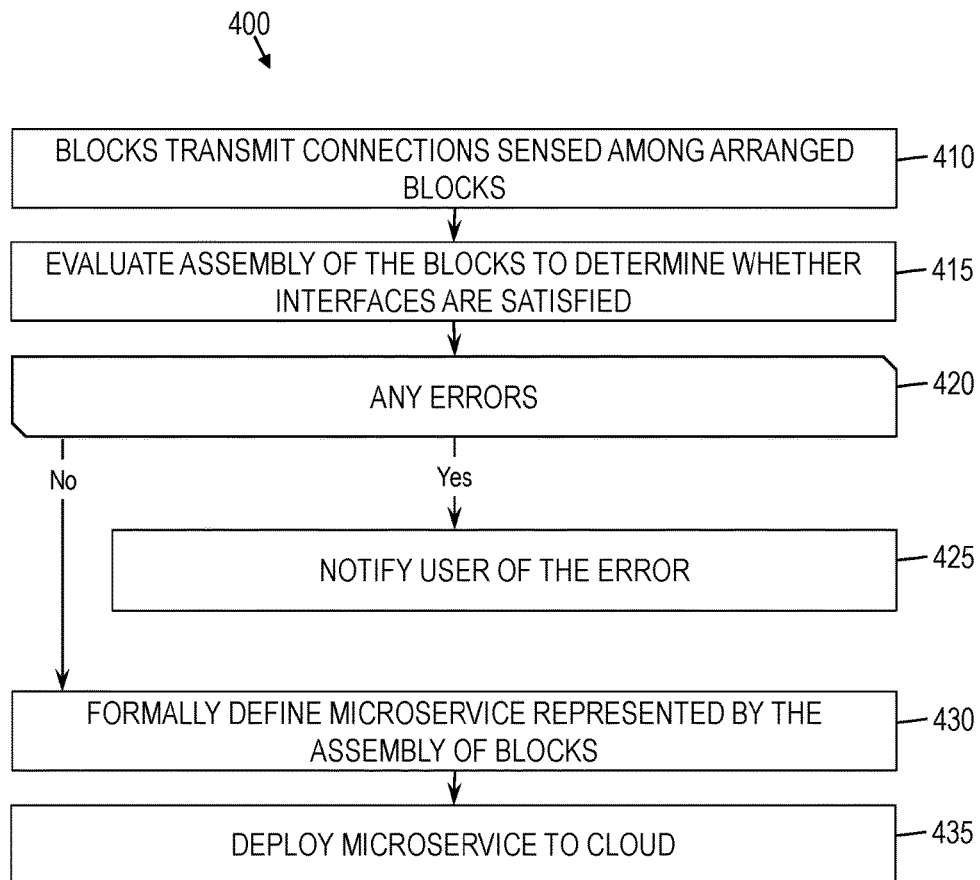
400

BLOCKS TRANSMIT CONNECTIONS SENSED AMONG ARRANGED BLOCKS

410

EVALUATE ASSEMBLY OF THE BLOCKS TO DETERMINE WHETHER INTERFACES ARE SATISFIED

415

ANY ERRORS

420

No

Yes

NOTIFY USER OF THE ERROR

425

FORMALLY DEFINE MICROSERVICE REPRESENTED BY THE ASSEMBLY OF BLOCKS

430

DEPLOY MICROSERVICE TO CLOUD

435